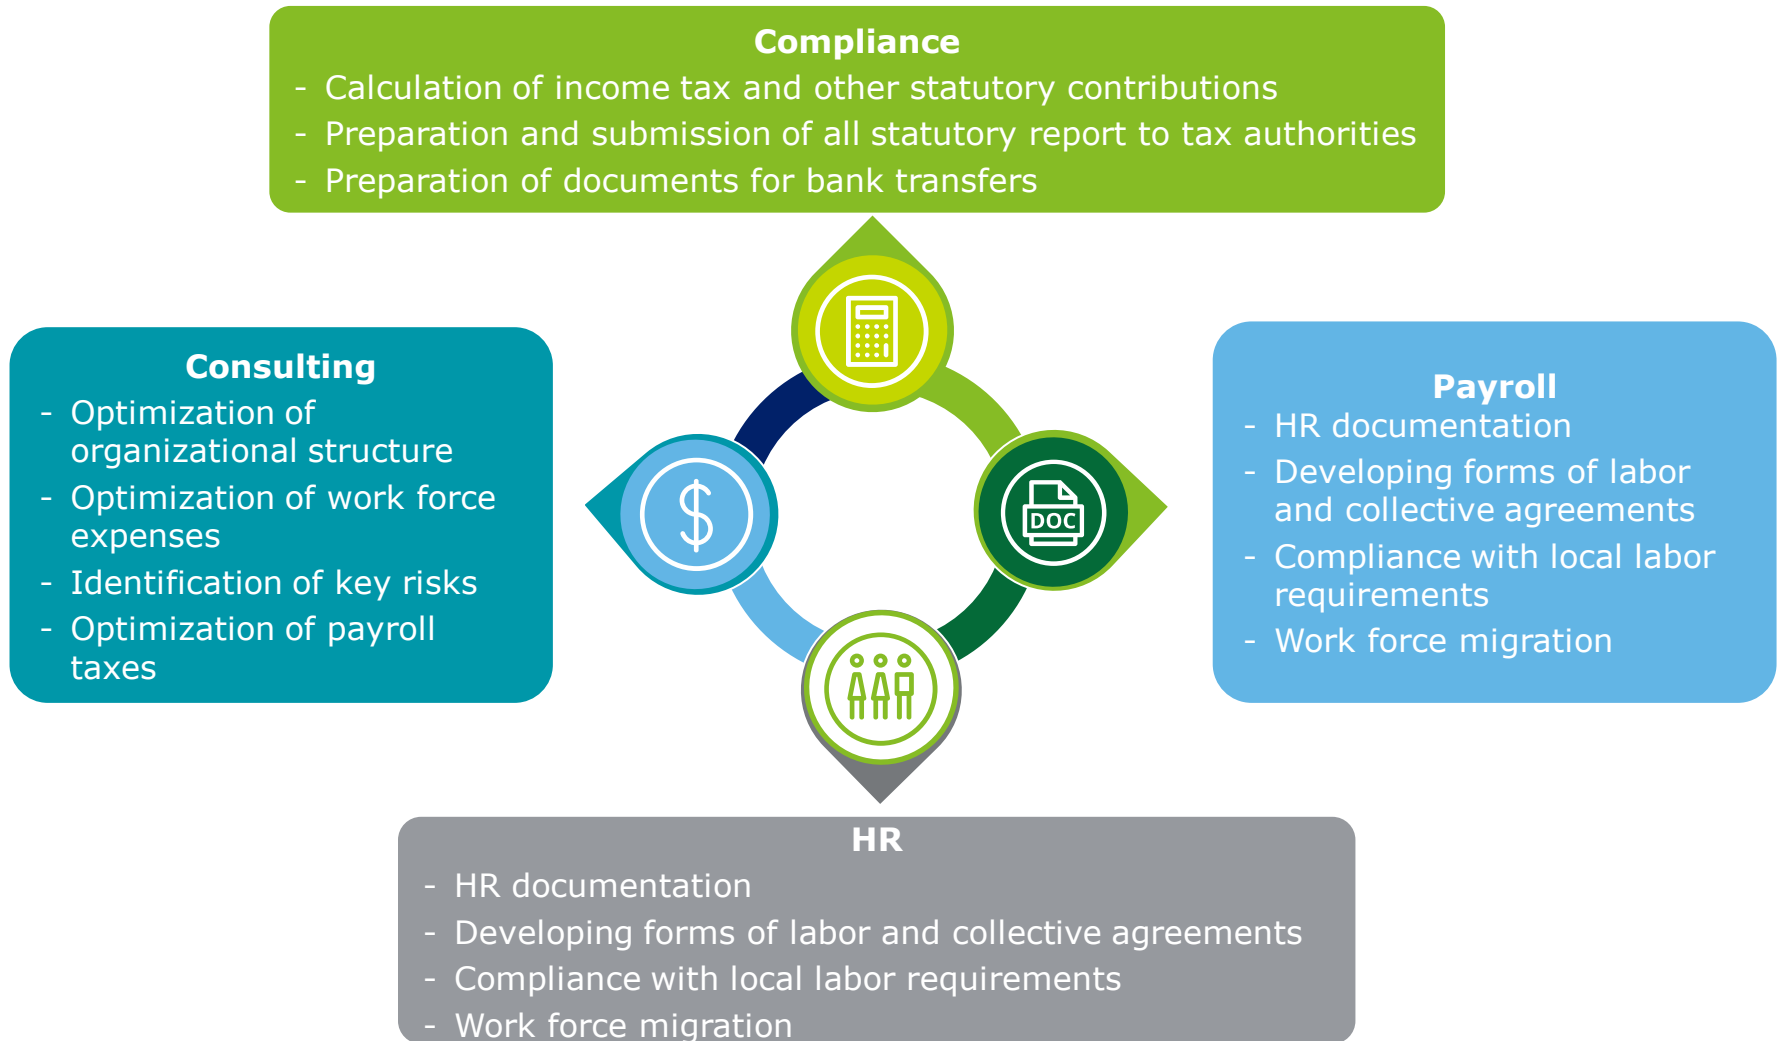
Compliance
- Calculation of income tax and other statutory contributions
- Preparation and submission of all statutory report to tax authorities
- Preparation of documents for bank transfers

Consulting
- Optimization of organizational structure
- Optimization of work force expenses
- Identification of key risks
- Optimization of payroll taxes

DOC

Payroll
- HR documentation
- Developing forms of labor and collective agreements
- Compliance with local labor requirements
- Work force migration

HR
- HR documentation
- Developing forms of labor and collective agreements
- Compliance with local labor requirements
- Work force migration